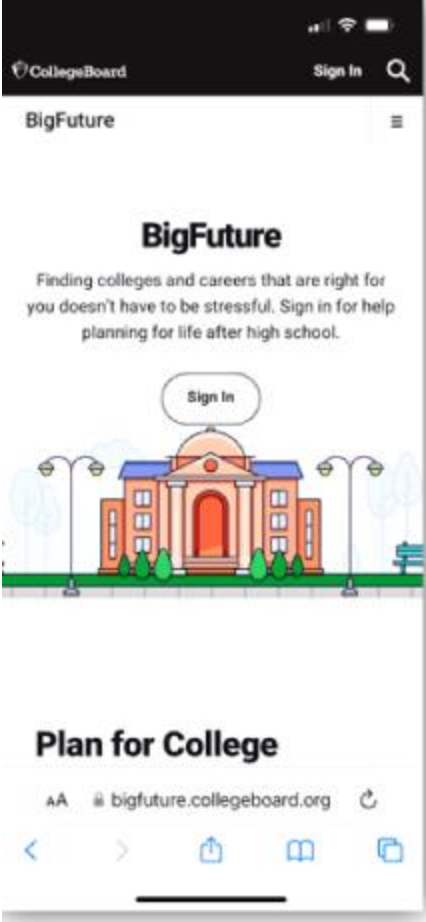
CollegeBoard

Sign In

BigFuture

BigFuture

Finding colleges and careers that are right for you doesn't have to be stressful. Sign in for help planning for life after high school.

Sign In

Plan for College

AA bigfuture.collegeboard.org